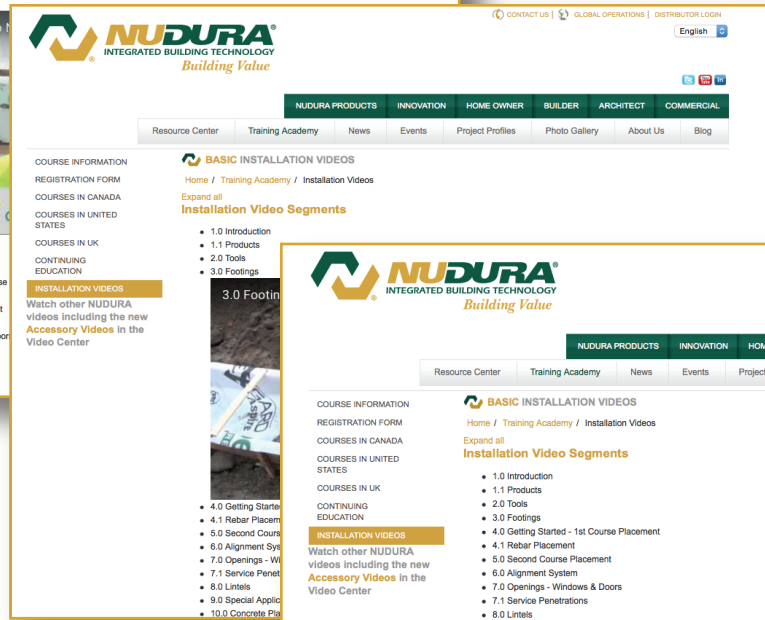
NUDURA®
INTEGRATED BUILDING TECHNOLOGY
Building Value

CONTACT US | GLOBAL OPERATIONS | DISTRIBUTOR LOGIN
English

NUDURA PRODUCTS | INNOVATION | HOME OWNER | BUILDER | ARCHITECT | COMMERCIAL

Resource Center | Training Academy | News | Events | Project Profiles | Photo Gallery | About Us | Blog

COURSE INFORMATION
REGISTRATION FORM
COURSES IN CANADA
COURSES IN UNITED STATES
COURSES IN UK
CONTINUING EDUCATION
INSTALLATION VIDEOS
Watch other NUDURA videos including the new Accessory Videos in the Video Center

BASIC INSTALLATION VIDEOS
Home / Training Academy / Installation Videos
Expand all
Installation Video Segments

- 1.0 Introduction
- 1.1 Products
- 2.0 Tools
- 3.0 Footings

3.0 Footin

- 4.0 Getting Starte
- 4.1 Rebar Placem
- 5.0 Second Cours
- 6.0 Alignment Sys
- 7.0 Openings - W
- 7.1 Service Penet
- 8.0 Lintels
- 9.0 Special Applic
- 10.0 Concrete Pla

NUDURA®
INTEGRATED BUILDING TECHNOLOGY
Building Value

NUDURA PRODUCTS | INNOVATION | HOM

Resource Center | Training Academy | News | Events | Project

COURSE INFORMATION
REGISTRATION FORM
COURSES IN CANADA
COURSES IN UNITED STATES
COURSES IN UK
CONTINUING EDUCATION
INSTALLATION VIDEOS
Watch other NUDURA videos including the new Accessory Videos in the Video Center

BASIC INSTALLATION VIDEOS
Home / Training Academy / Installation Videos
Expand all
Installation Video Segments

- 1.0 Introduction
- 1.1 Products
- 2.0 Tools
- 3.0 Footings
- 4.0 Getting Started - 1st Course Placement
- 4.1 Rebar Placement
- 5.0 Second Course Placement
- 6.0 Alignment System
- 7.0 Openings - Windows & Doors
- 7.1 Service Penetrations
- 8.0 Lintels